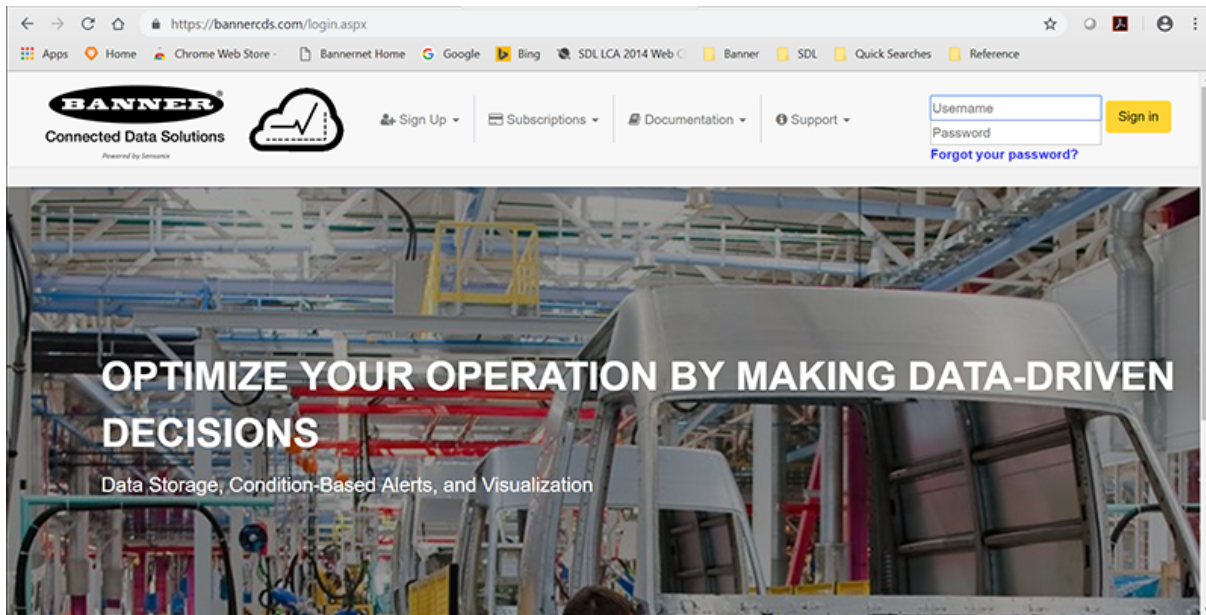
https://bannercds.com/login.aspx

Apps Home Chrome Web Store - Bannernet Home Google Bing SDL LCA 2014 Web C Banner SDL Quick Searches Reference

BANNER
Connected Data Solutions
Powered by Sensonix

Sign Up Subscriptions Documentation Support

Username
Password
Sign in
Forgot your password?

OPTIMIZE YOUR OPERATION BY MAKING DATA-DRIVEN DECISIONS

Data Storage, Condition-Based Alerts, and Visualization